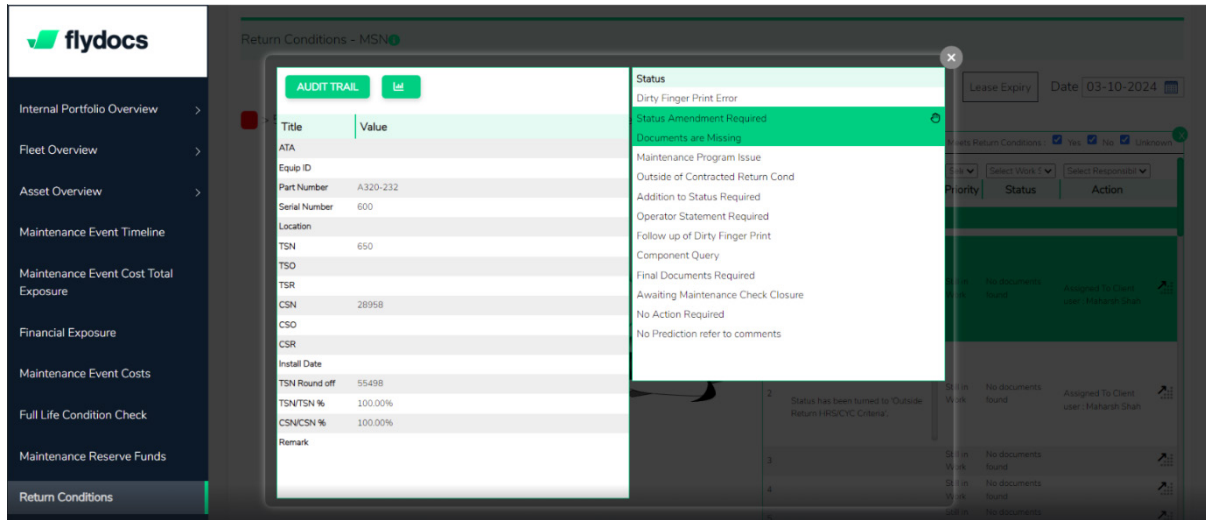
flydocs

Internal Portfolio Overview
Fleet Overview
Asset Overview
Maintenance Event Timeline
Maintenance Event Cost Total Exposure
Financial Exposure
Maintenance Event Costs
Full Life Condition Check
Maintenance Reserve Funds
Return Conditions

Return Conditions - MSN

Lease Expiry
Date 03-10-2024

AUDIT TRAIL

| Title | Value |
|---|---|
| ATA | |
| Equip ID | |
| Part Number | A320-232 |
| Serial Number | 600 |
| Location | |
| TSN | 650 |
| TSO | |
| TSR | |
| CSN | 28958 |
| CSO | |
| CSR | |
| Install Date | |
| TSN Round off | 55498 |
| TSN/TSN % | 100.00% |
| CSN/CSN % | 100.00% |
| Remark | |

Status
Dirty Finger Print Error
Status Amendment Required
Documents are Missing
Maintenance Program Issue
Outside of Contracted Return Cond
Addition to Status Required
Operator Statement Required
Follow up of Dirty Finger Print
Component Query
Final Documents Required
Awaiting Maintenance Check Closure
No Action Required
No Prediction refer to comments

Meets Return Conditions: Yes No Unknown
Select Work S Select Responsibl
Priority Status Action

No documents found
Assigned To Client user : Maharsh Shah

2
Status has been turned to 'Outside Return HRS/CYC Criteria'.
Still in Work
No documents found
Assigned To Client user : Maharsh Shah

3
Still in Work
No documents found
4
Still in Work
No documents found
Still in
No documents